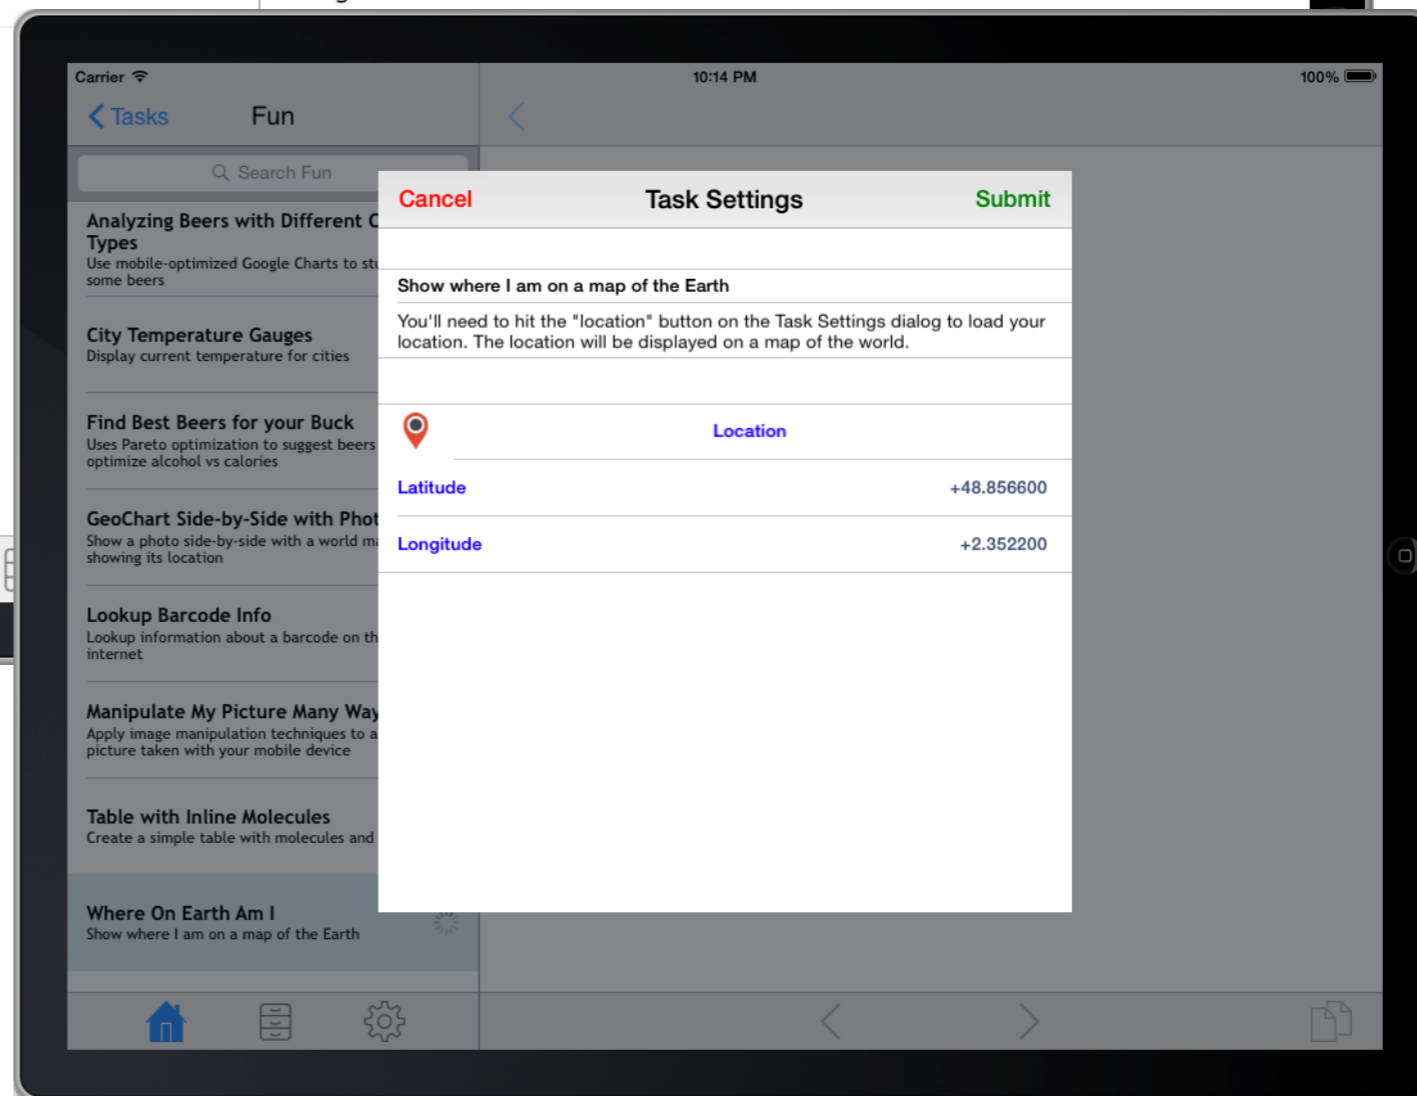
Carrier
10:14 PM
100%

Tasks
Fun

Search Fun

Analyzing Beers with Different C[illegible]
Types
Use mobile-optimized Google Charts to st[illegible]
some beers

City Temperature Gauges
Display current temperature for cities

Find Best Beers for your Buck
Uses Pareto optimization to suggest beers
optimize alcohol vs calories

GeoChart Side-by-Side with Phot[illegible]
Show a photo side-by-side with a world m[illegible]
showing its location

Lookup Barcode Info
Lookup information about a barcode on th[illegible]
internet

Manipulate My Picture Many Way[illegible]
Apply image manipulation techniques to a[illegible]
picture taken with your mobile device

Table with Inline Molecules
Create a simple table with molecules and

Where On Earth Am I
Show where I am on a map of the Earth

Cancel
Task Settings
Submit

Show where I am on a map of the Earth

You'll need to hit the "location" button on the Task Settings dialog to load your location. The location will be displayed on a map of the world.

Location

| Latitude | +48.856600 |
|---|---|
| Longitude | +2.352200 |